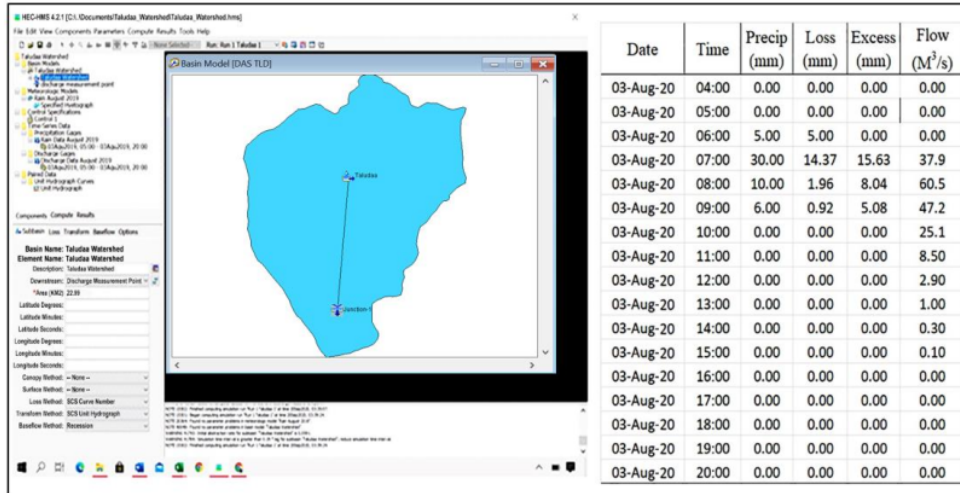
HEC-HMS 4.2.1 [C:\Documents\Taludaa_Watershed\Taludaa_Watershed.hms]

File Edit View Components Parameters Compute Results Tools Help

Run: Run 1 Taludaa 1

Taludaa Watershed
Basin Models
DAS Taludaa Watershed
Taludaa Watershed
Discharge measurement point
Meteorologic Models
Rain August 2019
Specified Hyetograph
Control Specifications
Control 1
Time-Series Data
Precipitation Gages
Rain Data August 2019
03Aug2019, 05:00 - 03Aug2019, 20:00
Discharge Gages
Discharge Data August 2019
03Aug2019, 05:00 - 03Aug2019, 20:00
Paired Data
Unit Hydrograph Curves
Unit Hydrograph

Components Compute Results

Subbasin Loss Transform Baseflow Options

Basin Name: Taludaa Watershed
Element Name: Taludaa Watershed

Description: Taludaa Watershed
Downstream: Discharge Measurement Point
*Area (KM2) 22.89
Latitude Degrees:
Latitude Minutes:
Latitude Seconds:
Longitude Degrees:
Longitude Minutes:
Longitude Seconds:
Canopy Method: --None--
Surface Method: --None--
Loss Method: SCS Curve Number
Transform Method: SCS Unit Hydrograph
Baseflow Method: Recession

Basin Model [DAS TLD]

Taludaa

Junction-1

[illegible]

| Date | Time | Precip (mm) | Loss (mm) | Excess (mm) | Flow ($M^3$/s) |
|---|---|---|---|---|---|
| 03-Aug-20 | 04:00 | 0.00 | 0.00 | 0.00 | 0.00 |
| 03-Aug-20 | 05:00 | 0.00 | 0.00 | 0.00 | 0.00 |
| 03-Aug-20 | 06:00 | 5.00 | 5.00 | 0.00 | 0.00 |
| 03-Aug-20 | 07:00 | 30.00 | 14.37 | 15.63 | 37.9 |
| 03-Aug-20 | 08:00 | 10.00 | 1.96 | 8.04 | 60.5 |
| 03-Aug-20 | 09:00 | 6.00 | 0.92 | 5.08 | 47.2 |
| 03-Aug-20 | 10:00 | 0.00 | 0.00 | 0.00 | 25.1 |
| 03-Aug-20 | 11:00 | 0.00 | 0.00 | 0.00 | 8.50 |
| 03-Aug-20 | 12:00 | 0.00 | 0.00 | 0.00 | 2.90 |
| 03-Aug-20 | 13:00 | 0.00 | 0.00 | 0.00 | 1.00 |
| 03-Aug-20 | 14:00 | 0.00 | 0.00 | 0.00 | 0.30 |
| 03-Aug-20 | 15:00 | 0.00 | 0.00 | 0.00 | 0.10 |
| 03-Aug-20 | 16:00 | 0.00 | 0.00 | 0.00 | 0.00 |
| 03-Aug-20 | 17:00 | 0.00 | 0.00 | 0.00 | 0.00 |
| 03-Aug-20 | 18:00 | 0.00 | 0.00 | 0.00 | 0.00 |
| 03-Aug-20 | 19:00 | 0.00 | 0.00 | 0.00 | 0.00 |
| 03-Aug-20 | 20:00 | 0.00 | 0.00 | 0.00 | 0.00 |